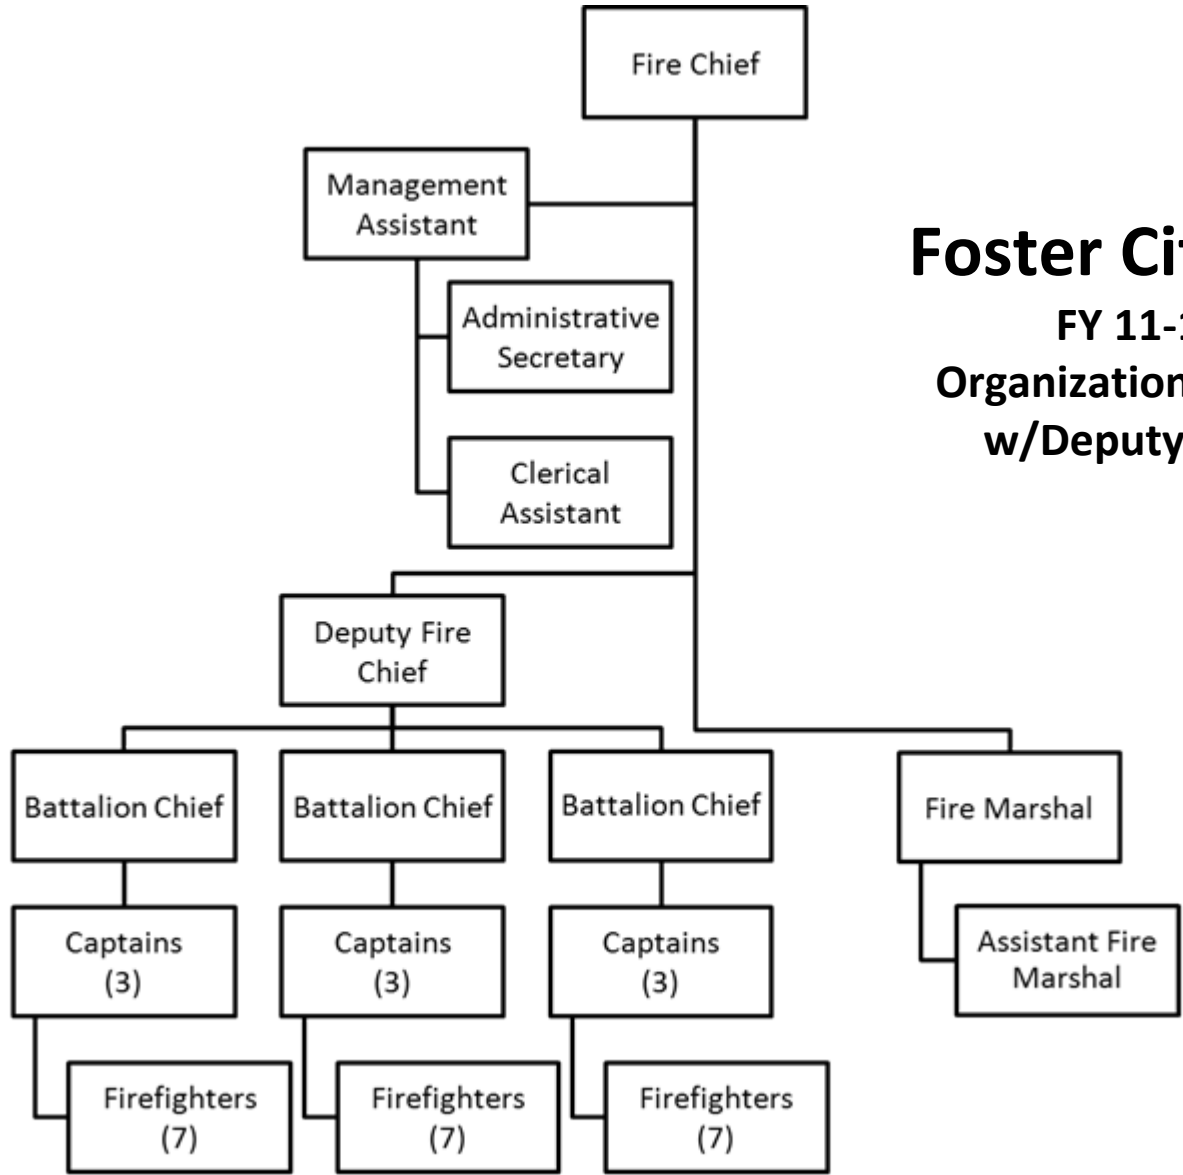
Fire Chief

Management Assistant

Administrative Secretary

Clerical Assistant

Deputy Fire Chief

Battalion Chief

Battalion Chief

Battalion Chief

Captains (3)

Captains (3)

Captains (3)

Firefighters (7)

Firefighters (7)

Firefighters (7)

Fire Marshal

Assistant Fire Marshal

Foster Cit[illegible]

FY 11-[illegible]

Organization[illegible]

w/Deputy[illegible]